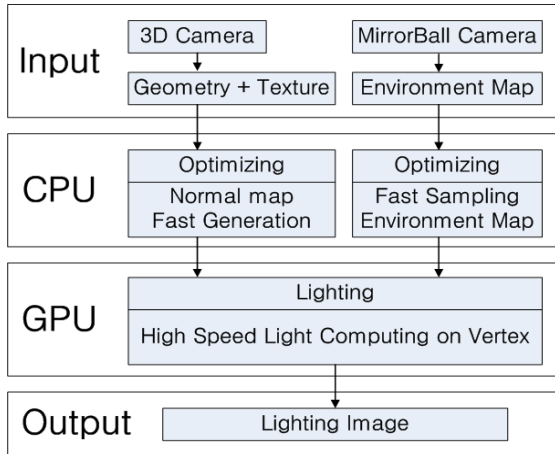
Input

3D Camera

Geometry + Texture

MirrorBall Camera

Environment Map

CPU

Optimizing

Normal map Fast Generation

Optimizing

Fast Sampling Environment Map

GPU

Lighting

High Speed Light Computing on Vertex

Output

Lighting Image